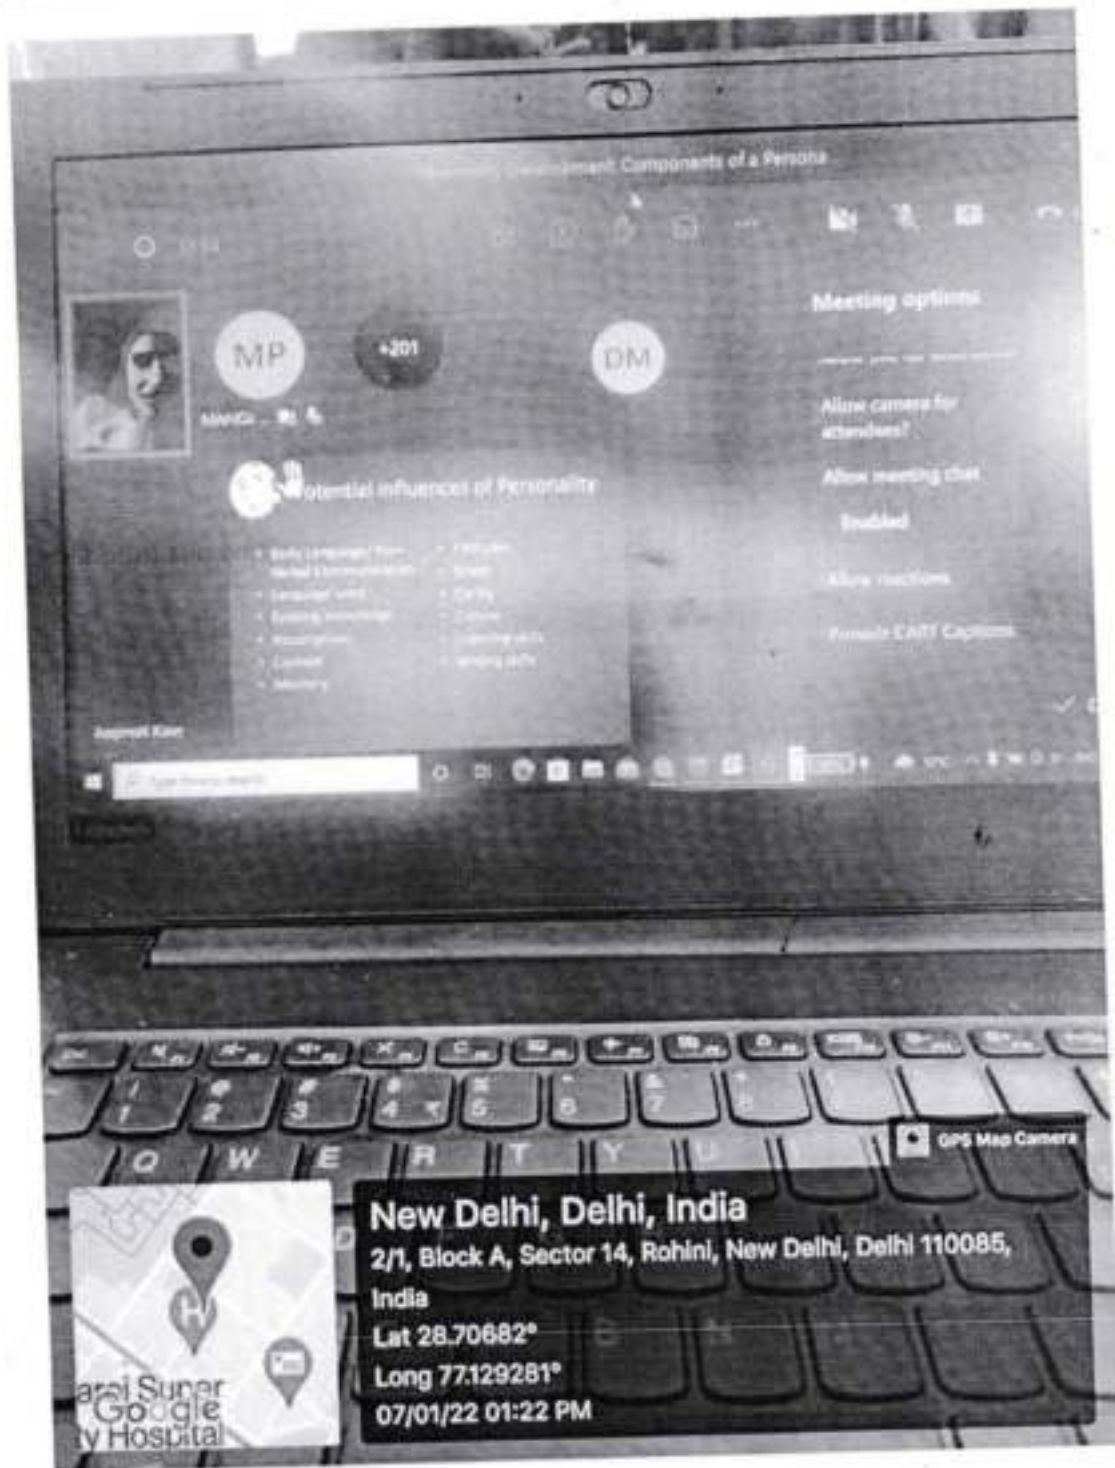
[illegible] Development: Components of a Persona

Meeting options

MP

+201

DM

MANGI

Allow camera for attendees?

Allow meeting chat

Enabled

Allow reactions

Provide CART Captions

Potential influences of Personality

Jaspreet Kaur

GPS Map Camera

New Delhi, Delhi, India
2/1, Block A, Sector 14, Rohini, New Delhi, Delhi 110085, India
Lat 28.70682°
Long 77.129281°
07/01/22 01:22 PM

arai Super
Google
ty Hospital